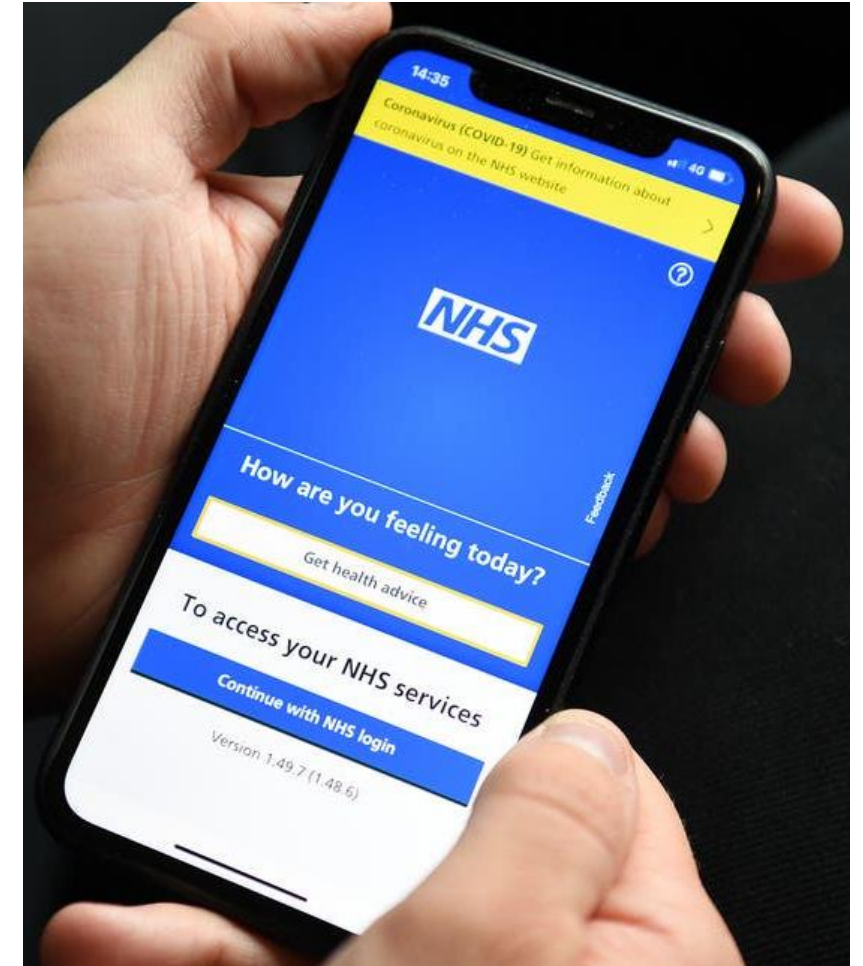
14:35

4G

Coronavirus (COVID-19) Get information about coronavirus on the NHS website

>

?

NHS

Feedback

How are you feeling today?

Get health advice

To access your NHS services

Continue with NHS login

Version 1.49.7 (1.48.6)